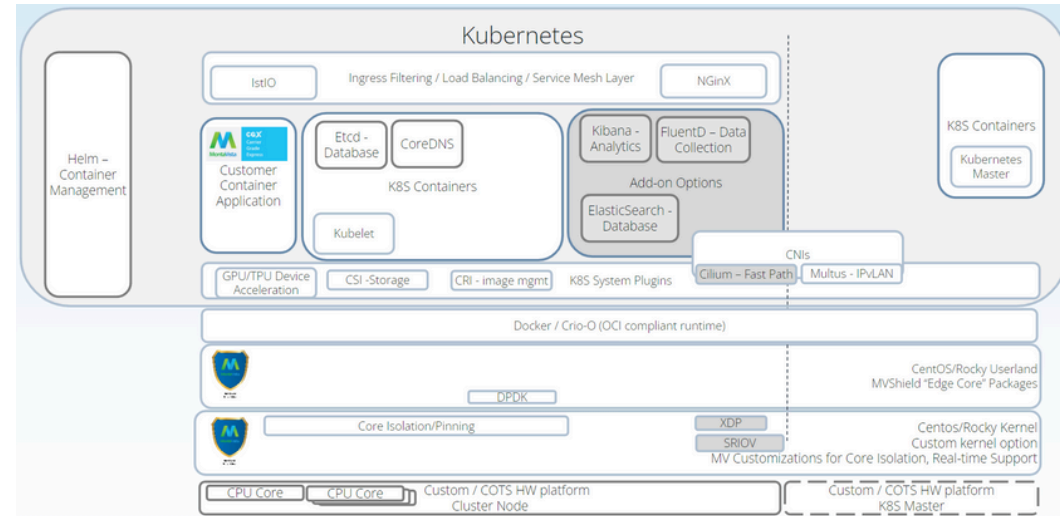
Kubernetes

IstIO

Ingress Filtering / Load Balancing / Service Mesh Layer

NGinX

Helm – Container Management

MontaVista

CGX

Customer Container Application

Etcd - Database

CoreDNS

K8S Containers

Kubelet

Kibana - Analytics

FluentD – Data Collection

Add-on Options

ElasticSearch - Database

K8S Containers

Kubernetes Master

CNIs

GPU/TPU Device Acceleration

CSI -Storage

CRI - image mgmt

K8S System Plugins

Cilium – Fast Path

Multus - IPvLAN

Docker / Crio-O (OCI compliant runtime)

CentOS/Rocky Userland
MVShield "Edge Core" Packages

DPDK

Core Isolation/Pinning

XDP

SRIOV

Centos/Rocky Kernel
Custom kernel option
MV Customizations for Core Isolation, Real-time Support

CPU Core

CPU Core

Custom / COTS HW platform
Cluster Node

Custom / COTS HW platform
K8S Master